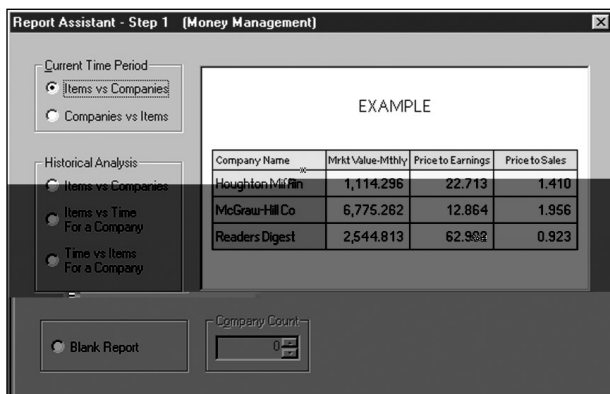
Report Assistant - Step 1 (Money Management)

Current Time Period

Items vs Companies

Companies vs Items

Historical Analysis

Items vs Companies

Items vs Time For a Company

Time vs Items For a Company

EXAMPLE

| Company Name | Mrkt Value-Mthly | Price to Earnings | Price to Sales |
|---|---|---|---|
| Houghton Mifflin | 1,114.296 | 22.713 | 1.410 |
| McGraw-Hill Co | 6,775.262 | 12.864 | 1.956 |
| Readers Digest | 2,544.813 | 62.9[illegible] | 0.923 |

Blank Report

Company Count

0